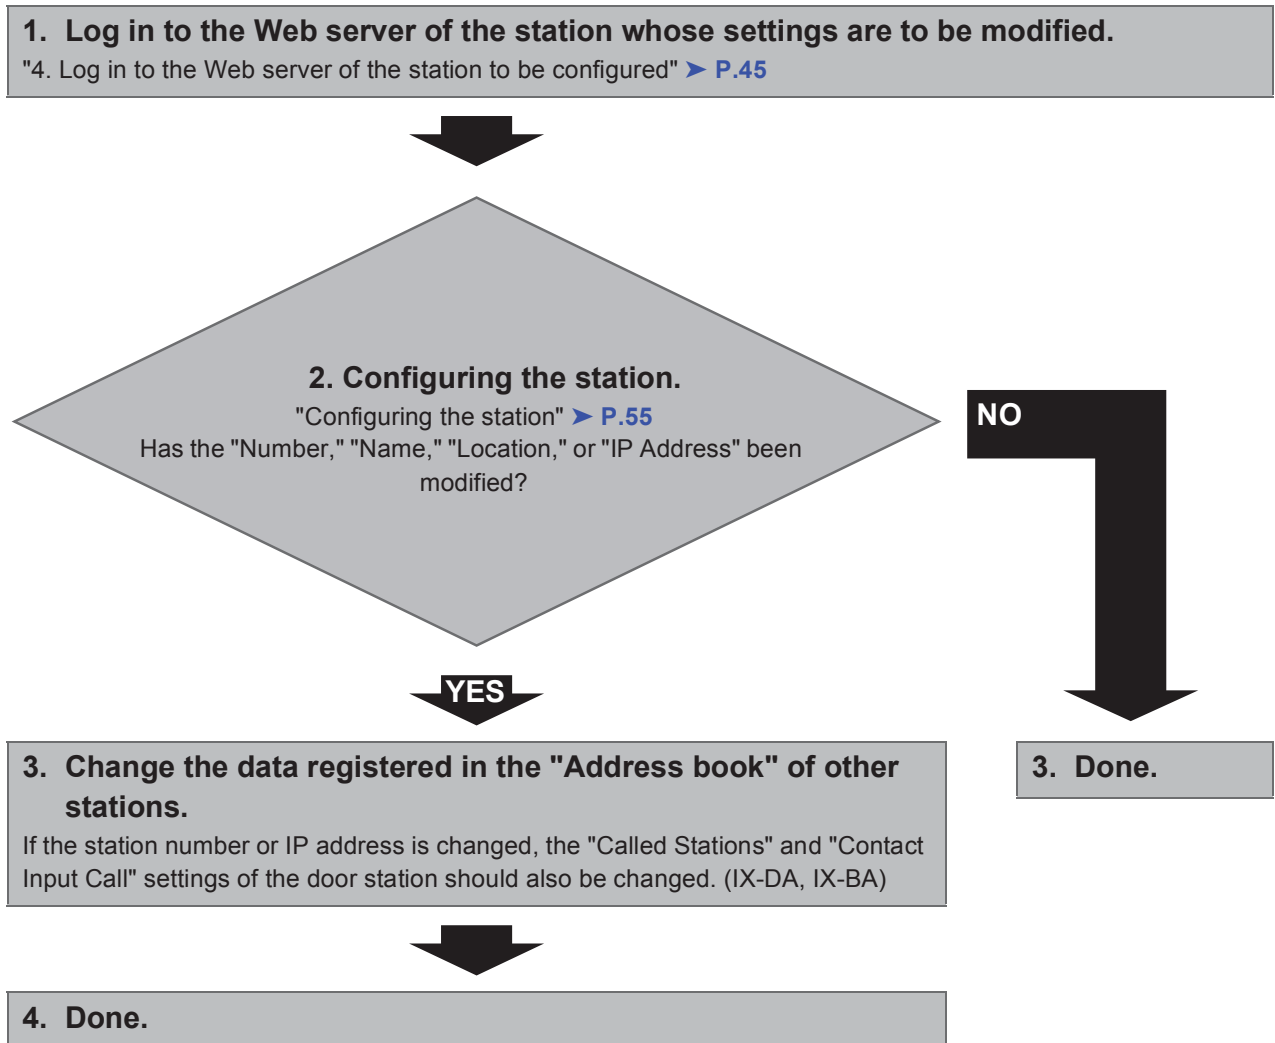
1. Log in to the Web server of the station whose settings are to be modified.
"4. Log in to the Web server of the station to be configured" ➤ P.45

2. Configuring the station.
"Configuring the station" ➤ P.55
Has the "Number," "Name," "Location," or "IP Address" been modified?

NO

YES

3. Change the data registered in the "Address book" of other stations.
If the station number or IP address is changed, the "Called Stations" and "Contact Input Call" settings of the door station should also be changed. (IX-DA, IX-BA)

3. Done.

4. Done.